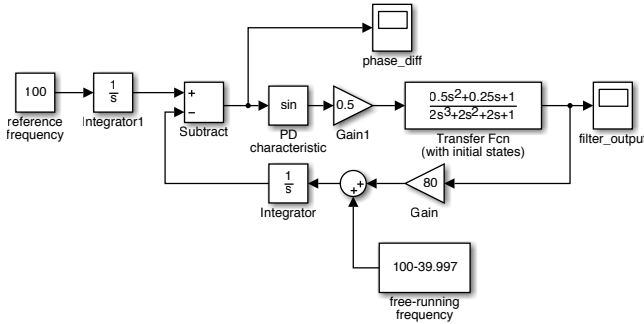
phase_diff

100

reference frequency

$\frac{1}{s}$

Integrator1

+

−

Subtract

sin

PD characteristic

0.5

Gain1

$\frac{0.5s^2+0.25s+1}{2s^3+2s^2+2s+1}$

Transfer Fcn (with initial states)

filter_output

$\frac{1}{s}$

Integrator

+

+

80

Gain

100-39.997

free-running frequency